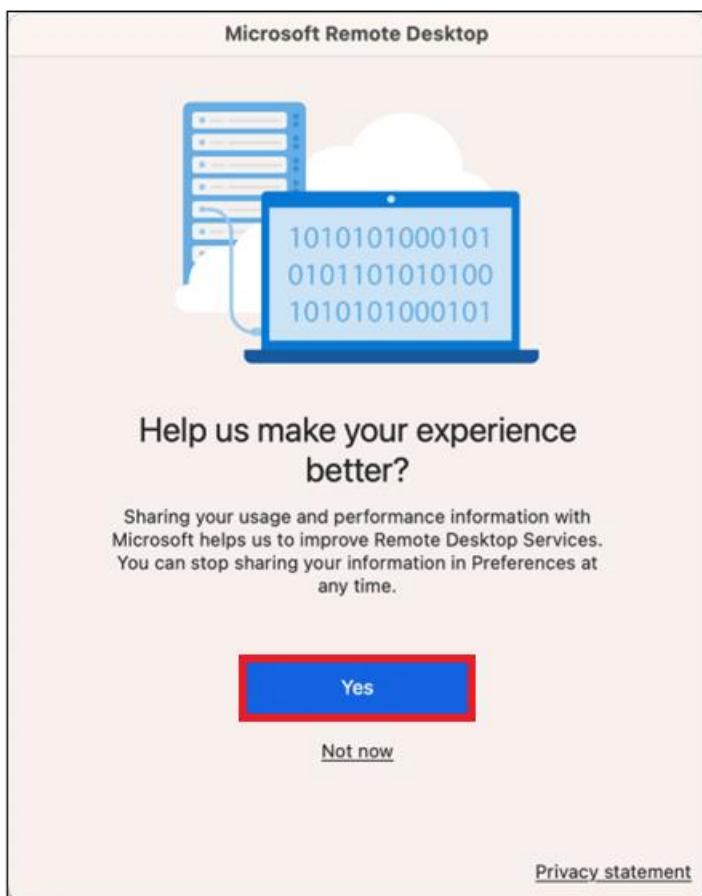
Microsoft Remote Desktop

1010101000101
0101101010100
1010101000101

Help us make your experience better?

Sharing your usage and performance information with Microsoft helps us to improve Remote Desktop Services. You can stop sharing your information in Preferences at any time.

Yes

Not now

Privacy statement